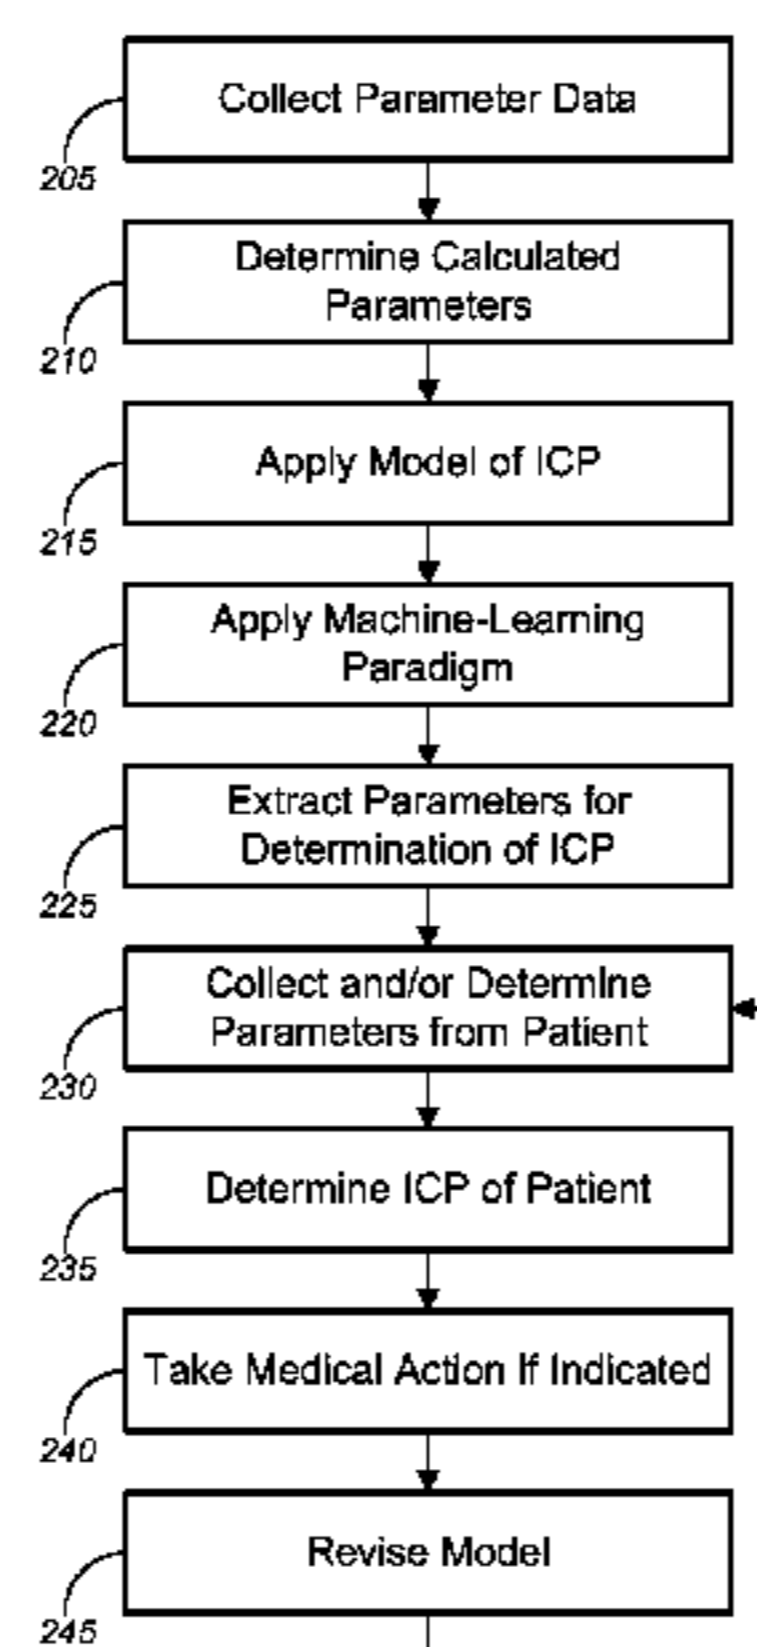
Collect Parameter Data
205

Determine Calculated Parameters
210

Apply Model of ICP
215

Apply Machine-Learning Paradigm
220

Extract Parameters for Determination of ICP
225

Collect and/or Determine Parameters from Patient
230

Determine ICP of Patient
235

Take Medical Action If Indicated
240

Revise Model
245